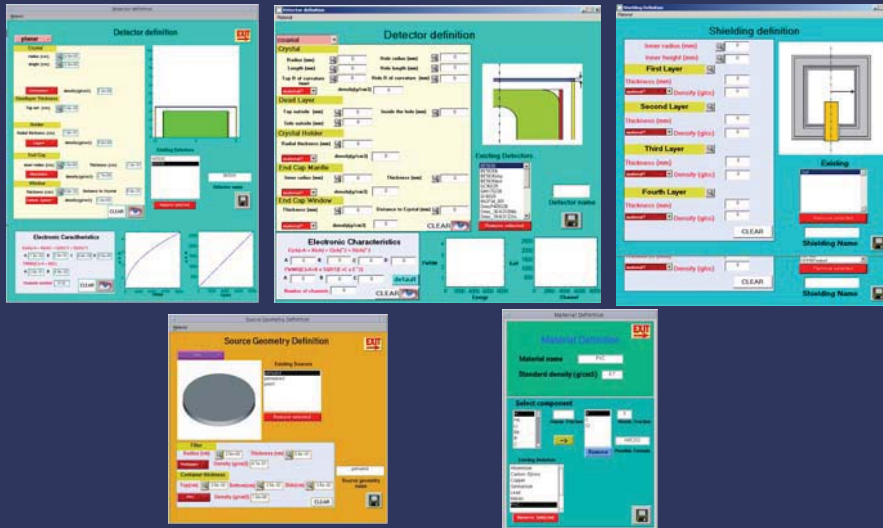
Detector definition

EXIT

planar

Crystal

Dead Layer

Holder

End Cap

Window

Existing Detectors

CLEAR

Electronic Caracteristics

CLEAR

Detector definition

Material

coaxial

Detector definition

Crystal

Radius (mm)

Length (mm)

Top R of curvature (mm)

Hole radius (mm)

Hole length (mm)

Hole R of curvature (mm)

Dead Layer

Top outside (mm)

Side outside (mm)

Inside the hole (mm)

Crystal Holder

Radial thickness (mm)

End Cap Mantle

Inner radius (mm)

Thickness (mm)

End Cap Window

Thickness (mm)

Distance to Crystal (mm)

CLEAR

Existing Detectors

Detector name

Remove selected

Electronic Characteristics

default

Number of channels

CLEAR

Energy

Channel

Shielding Definition

Material

Shielding definition

Inner radius (mm)

Inner height (mm)

First Layer

Thickness (mm)

Density (g/cc)

Second Layer

Thickness (mm)

Density (g/cc)

Third Layer

Thickness (mm)

Density (g/cc)

Fourth Layer

Thickness (mm)

Density (g/cc)

CLEAR

Existing

Remove selected

Shielding Name

Density (g/cc)

CLEAR

Remove selected

Shielding Name

Source Geometry Definition

Material

Source Geometry Definition

EXIT

Existing Sources

Remove selected

Filter

Radius (cm)

Thickness (cm)

Density (g/cm3)

Container thickness

Top (cm)

Bottom (cm)

Side (cm)

Density (g/cm3)

CLEAR

Source geometry name

Material Definition

EXIT

Material Definition

Material name

Standard density (g/cm3)

Select component

Remove

Weight fraction

Possible formula

Existing Materials

Aluminium

Carbon (fibre)

Copper

Germanium

Lead

Remove Selected